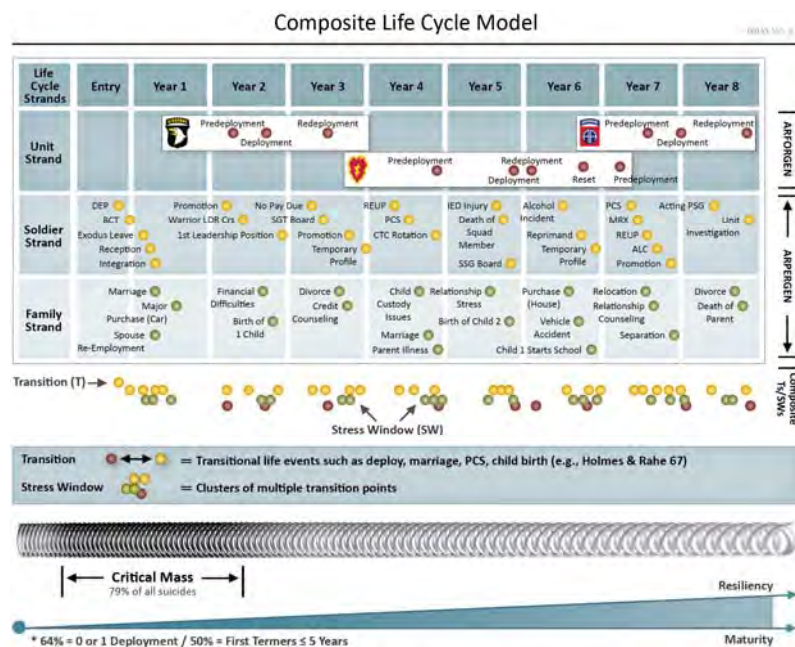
Composite Life Cycle Model

| Life Cycle Strands | Entry | Year 1 | Year 2 | Year 3 | Year 4 | Year 5 | Year 6 | Year 7 | Year 8 |
|---|---|---|---|---|---|---|---|---|---|
| Unit Strand | | Predeployment Deployment | | Redeployment | Predeployment | Redeployment Deployment | Reset | Predeployment | Predeployment Deployment Redeployment |
| Soldier Strand | DEP BCT Exodus Leave Reception Integration | Promotion Warrior LDR Crs 1st Leadership Position | No Pay Due SGT Board | Promotion Temporary Profile | REUP PCS CTC Rotation | IED Injury Death of Squad Member SSG Board | Alcohol Incident Reprimand Temporary Profile | PCS MRX REUP ALC Promotion | Acting PSG Unit Investigation |
| Family Strand | Marriage Major Purchase (Car) Spouse Re-Employment | | Financial Difficulties Birth of 1 Child | Divorce Credit Counseling | Child Custody Issues Marriage Parent Illness | Relationship Stress Birth of Child 2 | Purchase (House) Vehicle Accident Child 1 Starts School | Relocation Relationship Counseling Separation | Divorce Death of Parent |

ARFORGEN
ARPERGEN

Transition (T)

Stress Window (SW)

Composite Ts/SWs

Transition = Transitional life events such as deploy, marriage, PCS, child birth (e.g., Holmes & Rahe 67)
Stress Window = Clusters of multiple transition points

Critical Mass
79% of all suicides

Resiliency

* 64% = 0 or 1 Deployment / 50% = First Termers ≤ 5 Years

Maturity